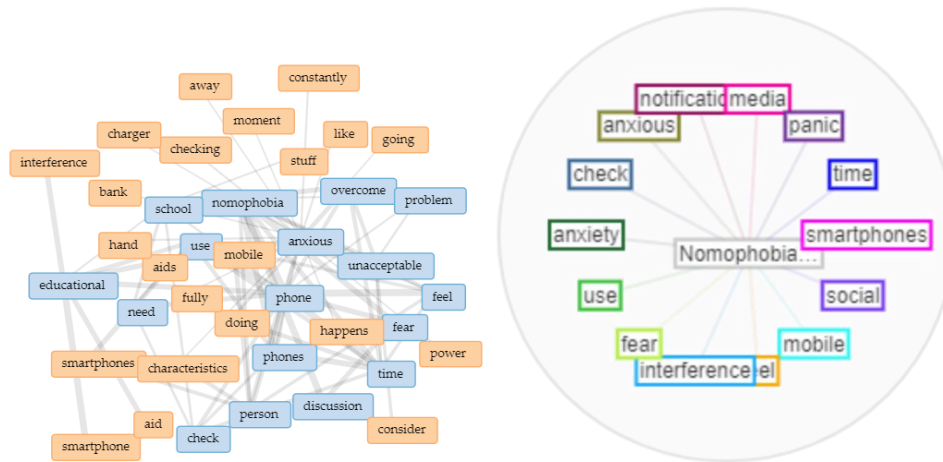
constantly
away
moment
like
charger
going
checking
stuff
interference
bank
nomophobia
overcome
school
problem
hand
use
anxious
mobile
aids
unacceptable
educational
fully
phone
feel
need
doing
happens
fear
power
smartphones
characteristics
phones
time
discussion
aid
person
consider
smartphone
check

notificatio
media
anxious
panic
check
time
anxiety
smartphones
Nomophobia...
use
social
fear
mobile
interference
el